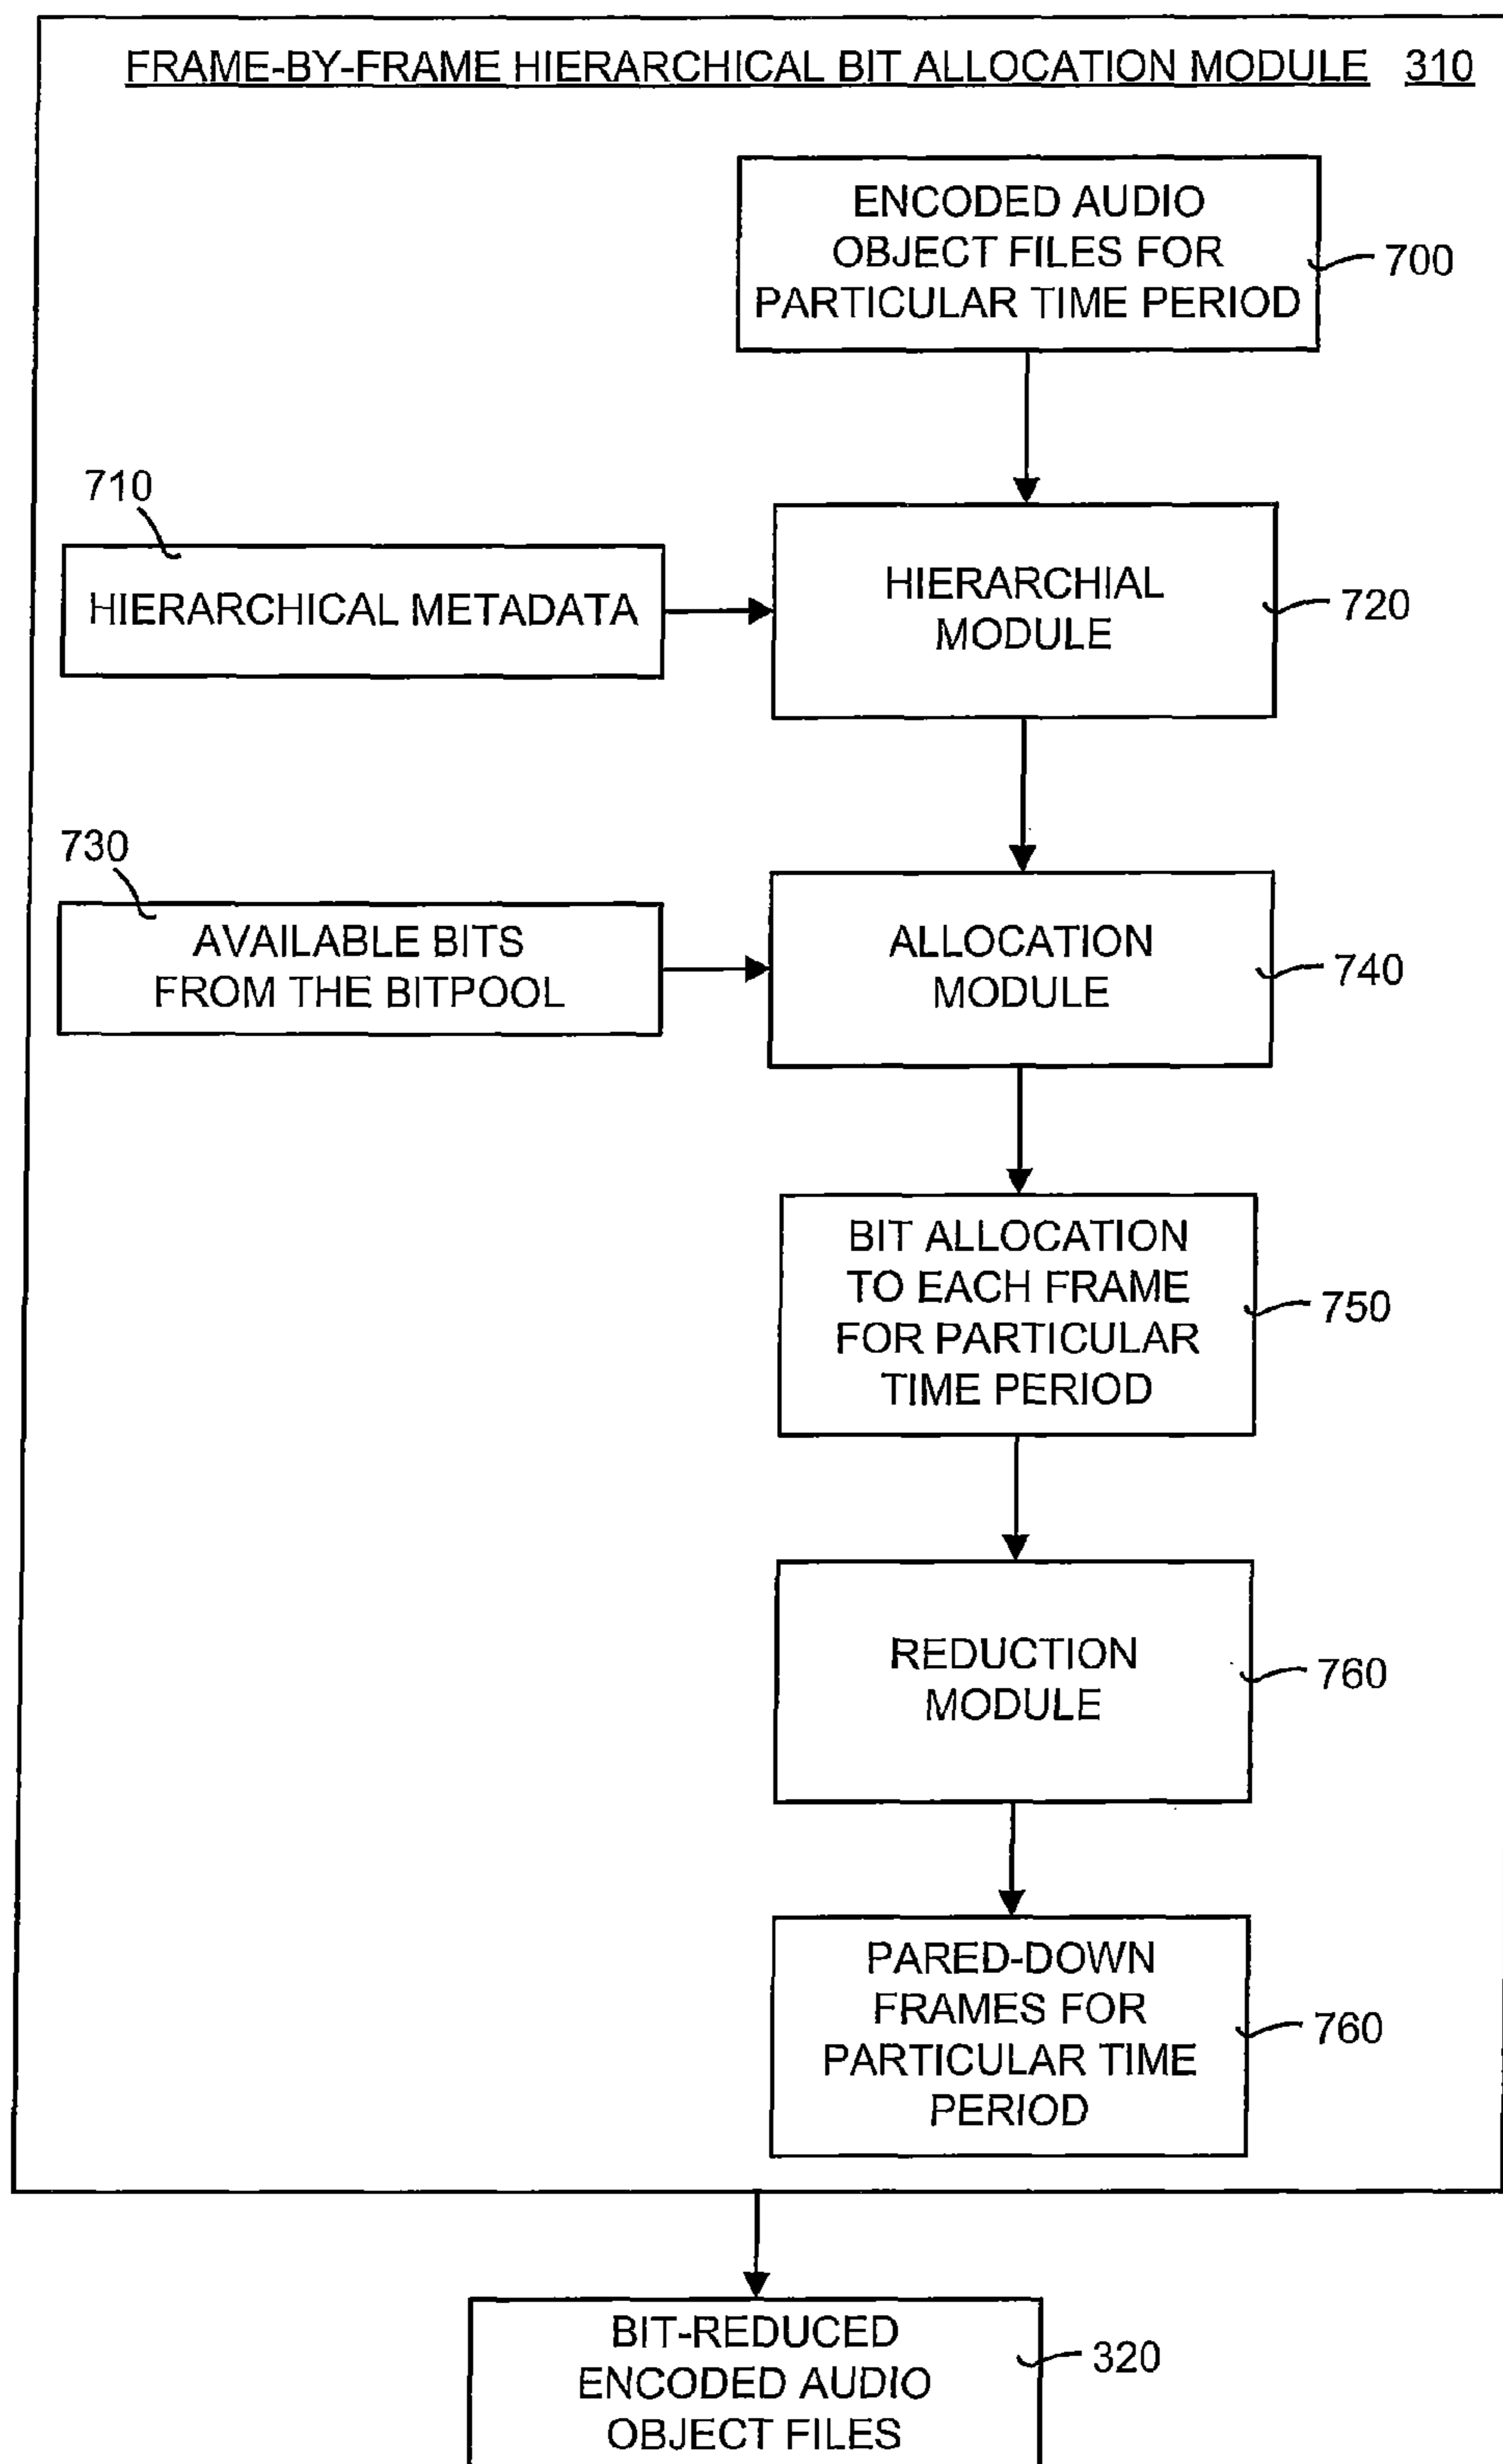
FRAME-BY-FRAME HIERARCHICAL BIT ALLOCATION MODULE 310

ENCODED AUDIO OBJECT FILES FOR PARTICULAR TIME PERIOD

700

710

HIERARCHICAL METADATA

HIERARCHIAL MODULE

720

730

AVAILABLE BITS FROM THE BITPOOL

ALLOCATION MODULE

740

BIT ALLOCATION TO EACH FRAME FOR PARTICULAR TIME PERIOD

750

REDUCTION MODULE

760

PARED-DOWN FRAMES FOR PARTICULAR TIME PERIOD

760

BIT-REDUCED ENCODED AUDIO OBJECT FILES

320